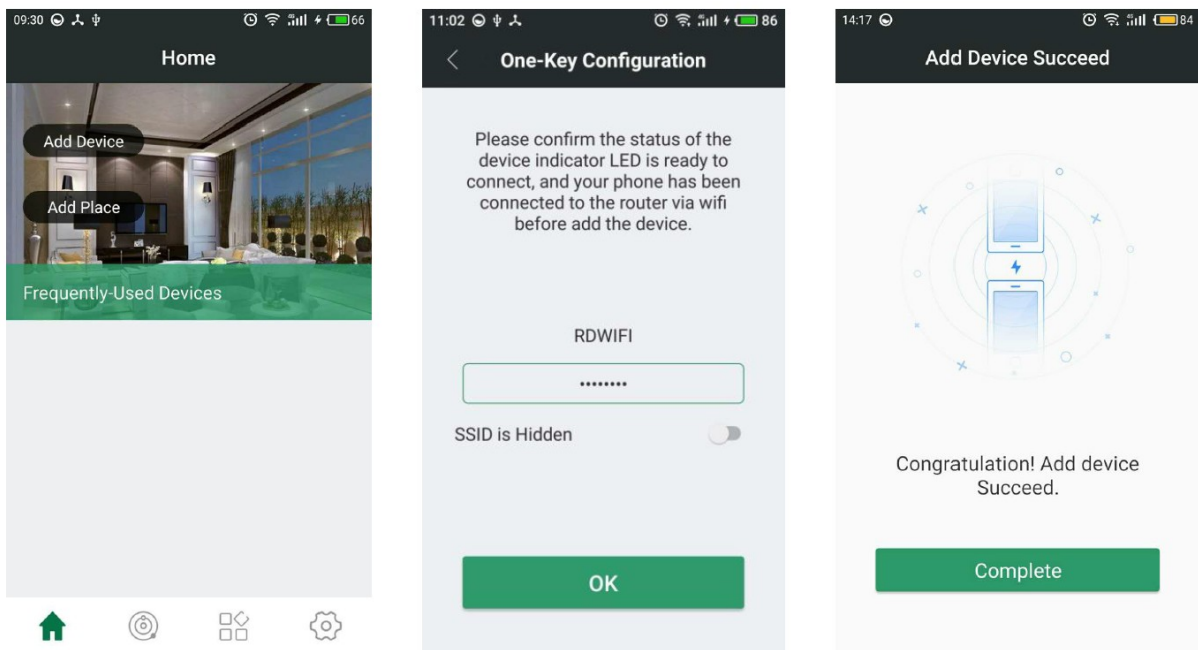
09:30 66

Home

Add Device

Add Place

Frequently-Used Devices

11:02 86

One-Key Configuration

Please confirm the status of the device indicator LED is ready to connect, and your phone has been connected to the router via wifi before add the device.

RDWIFI

••••••••

SSID is Hidden

OK

14:17 84

Add Device Succeed

Congratulation! Add device Succeed.

Complete